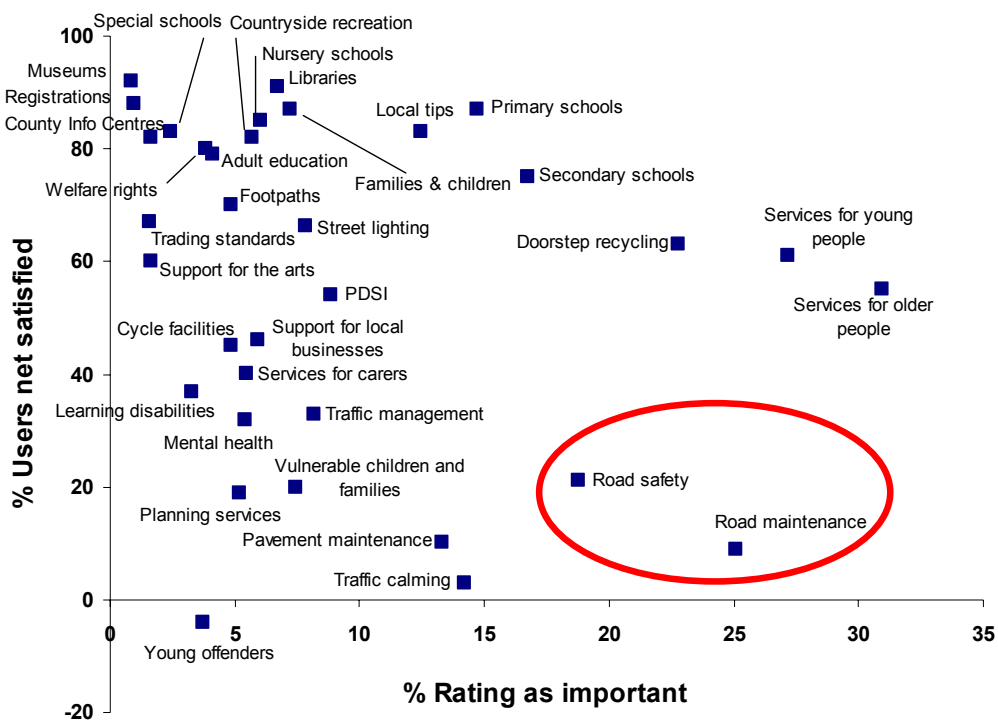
Special schools
Countryside recreation
Nursery schools
Libraries
Museums
Registrations
County Info Centres
Local tips
Primary schools
Adult education
Welfare rights
Families & children
Secondary schools
Footpaths
Street lighting
Trading standards
Services for young people
Doorstep recycling
Support for the arts
Services for older people
PDSI
Cycle facilities
Support for local businesses
Services for carers
Learning disabilities
Traffic management
Mental health
Vulnerable children and families
Road safety
Planning services
Road maintenance
Pavement maintenance
Traffic calming
Young offenders

% Users net satisfied
100
80
60
40
20
0
-20

0
5
10
15
20
25
30
35
% Rating as important